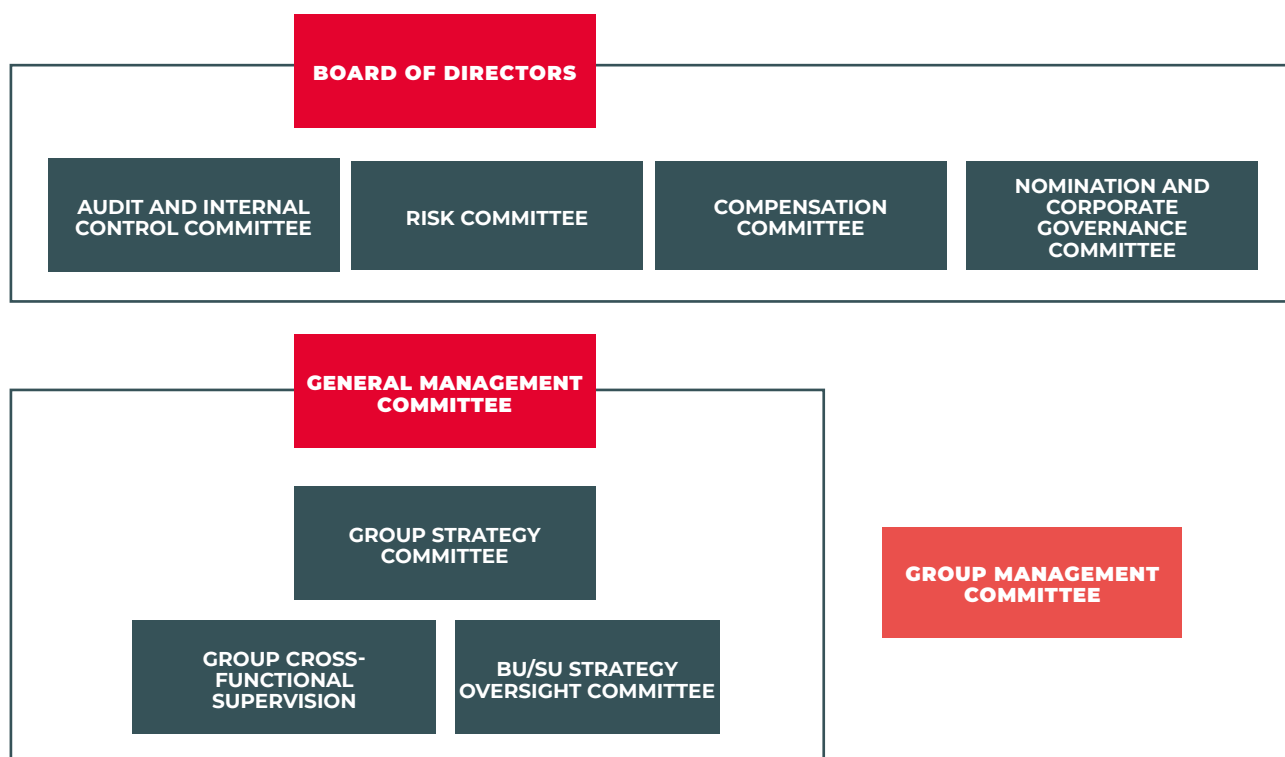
BOARD OF DIRECTORS

AUDIT AND INTERNAL CONTROL COMMITTEE

RISK COMMITTEE

COMPENSATION COMMITTEE

NOMINATION AND CORPORATE GOVERNANCE COMMITTEE

GENERAL MANAGEMENT COMMITTEE

GROUP STRATEGY COMMITTEE

GROUP CROSS-FUNCTIONAL SUPERVISION

BU/SU STRATEGY OVERSIGHT COMMITTEE

GROUP MANAGEMENT COMMITTEE